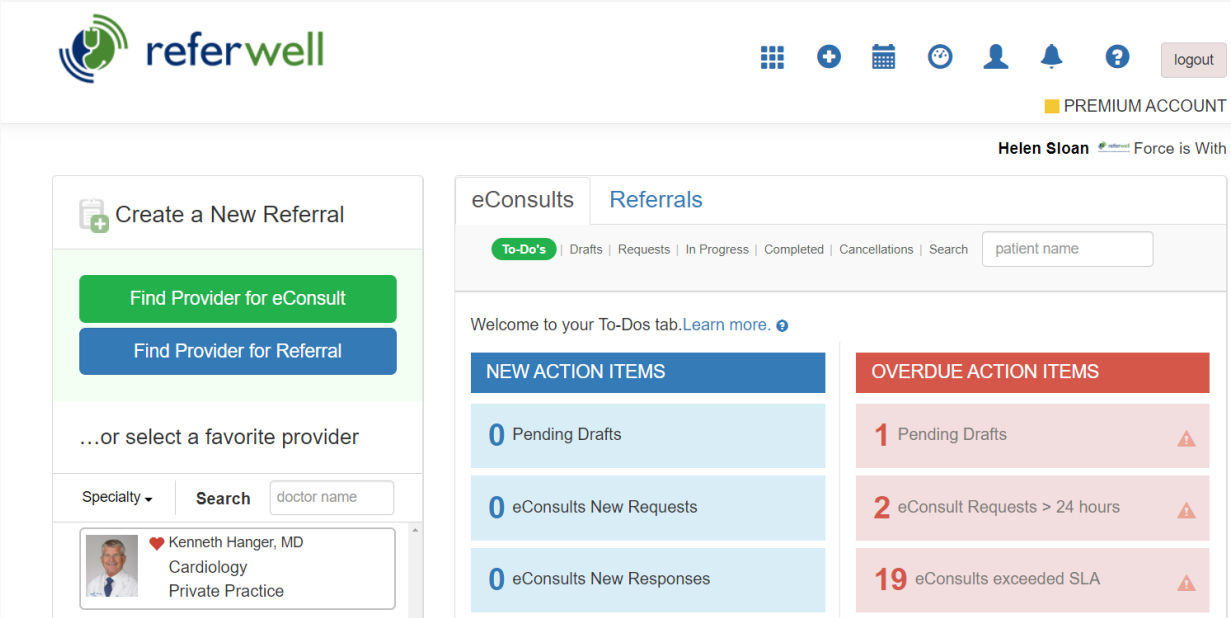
referwell

logout

PREMIUM ACCOUNT

Helen Sloan Force is With

Create a New Referral

Find Provider for eConsult

Find Provider for Referral

…or select a favorite provider

Specialty

Search

doctor name

Kenneth Hanger, MD
Cardiology
Private Practice

eConsults

Referrals

To-Do's | Drafts | Requests | In Progress | Completed | Cancellations | Search

patient name

Welcome to your To-Dos tab.Learn more.

NEW ACTION ITEMS

0 Pending Drafts

0 eConsults New Requests

0 eConsults New Responses

OVERDUE ACTION ITEMS

1 Pending Drafts

2 eConsult Requests > 24 hours

19 eConsults exceeded SLA